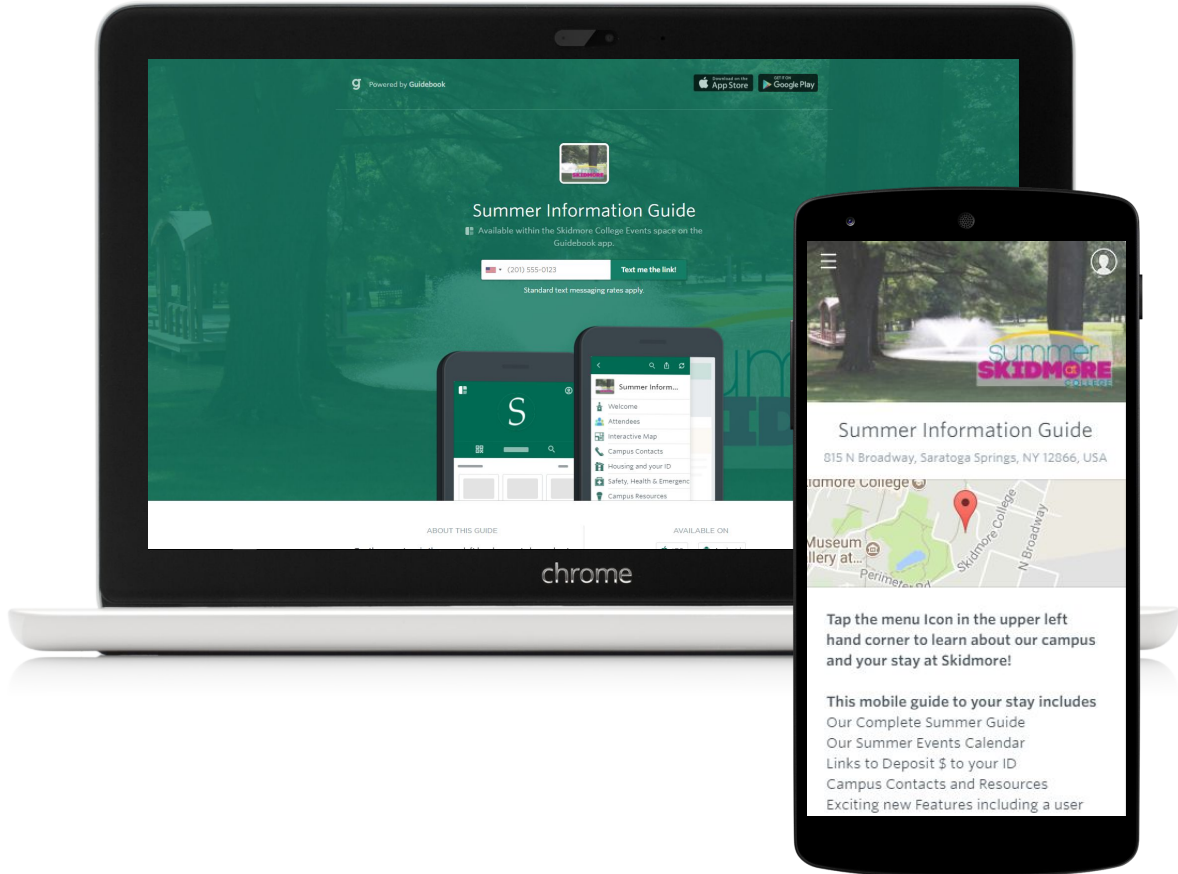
Powered by Guidebook

Download on the App Store

GET IT ON Google Play

Summer Information Guide

Available within the Skidmore College Events space on the Guidebook app.

(201) 555-0123

Text me the link!

Standard text messaging rates apply.

S

Summer Inform...

Welcome

Attendees

Interactive Map

Campus Contacts

Housing and your ID

Safety, Health & Emergenc

Campus Resources

ABOUT THIS GUIDE

AVAILABLE ON

chrome

summer SKIDMORE COLLEGE

Summer Information Guide

815 N Broadway, Saratoga Springs, NY 12866, USA

Skidmore College

Museum
llery at...

Perimeter Rd

Skidmore College

N Broadway

Tap the menu Icon in the upper left hand corner to learn about our campus and your stay at Skidmore!

This mobile guide to your stay includes
Our Complete Summer Guide
Our Summer Events Calendar
Links to Deposit $ to your ID
Campus Contacts and Resources
Exciting new Features including a user